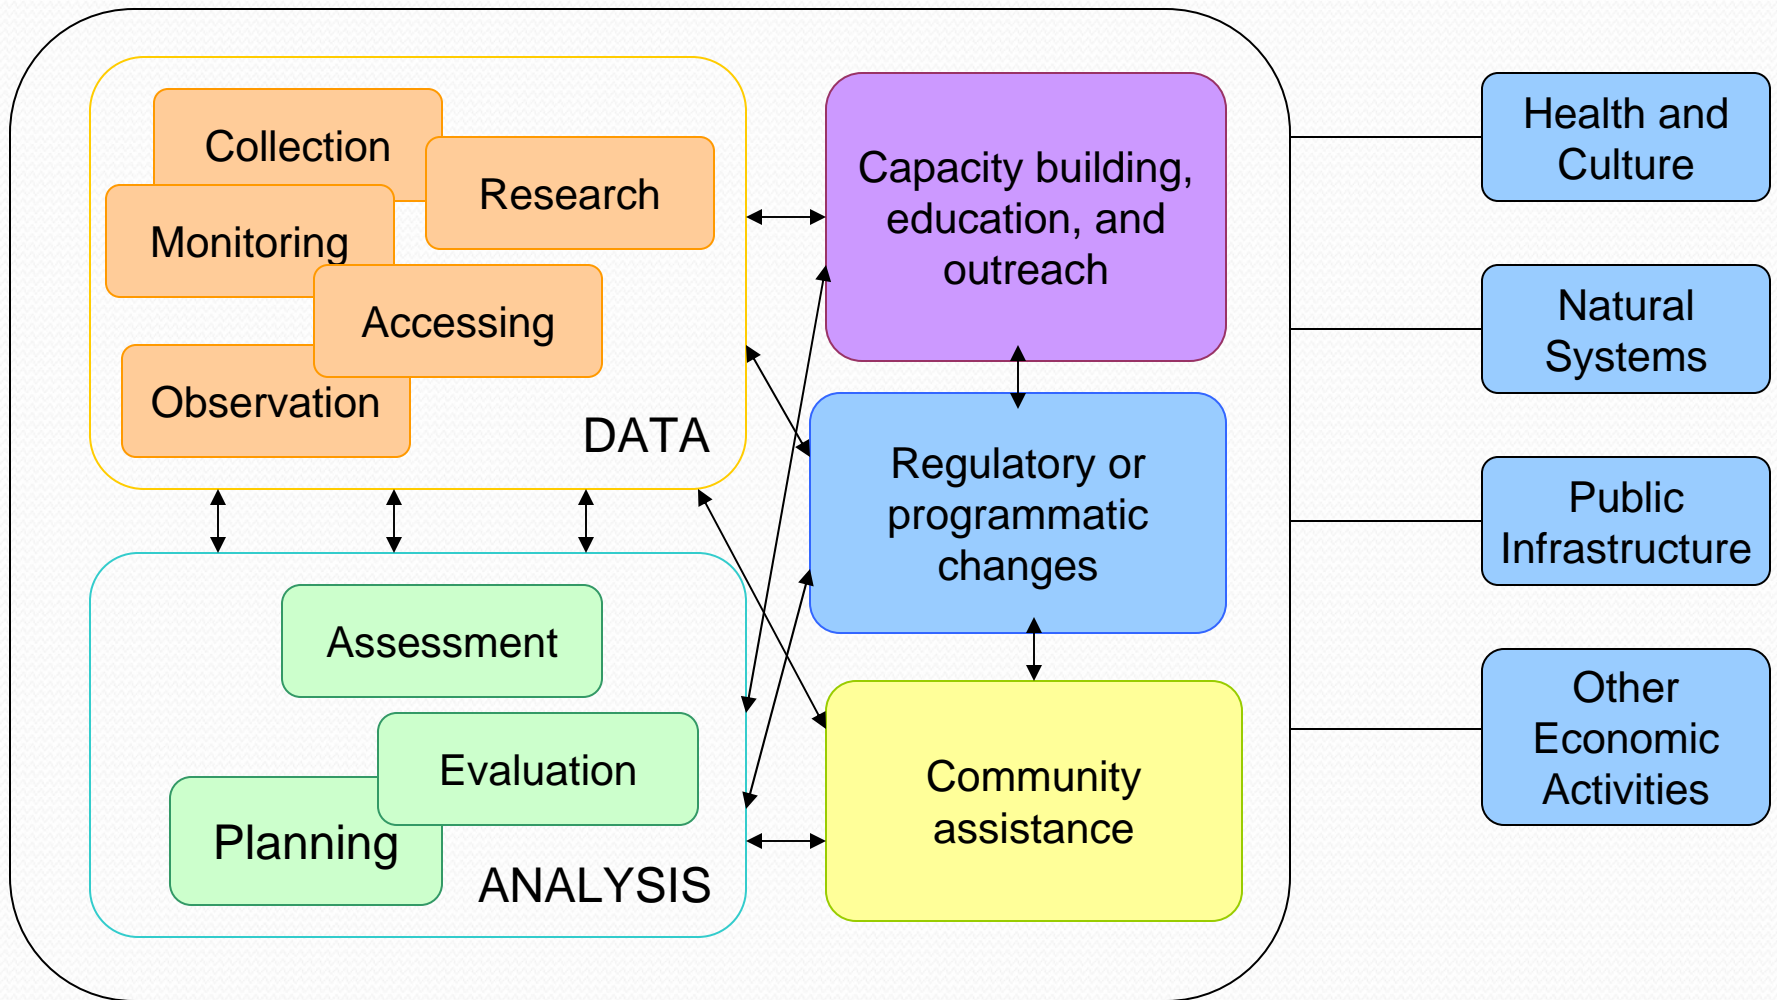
Collection

Research

Monitoring

Accessing

Observation

DATA

Assessment

Evaluation

Planning

ANALYSIS

Capacity building, education, and outreach

Regulatory or programmatic changes

Community assistance

Health and Culture

Natural Systems

Public Infrastructure

Other Economic Activities